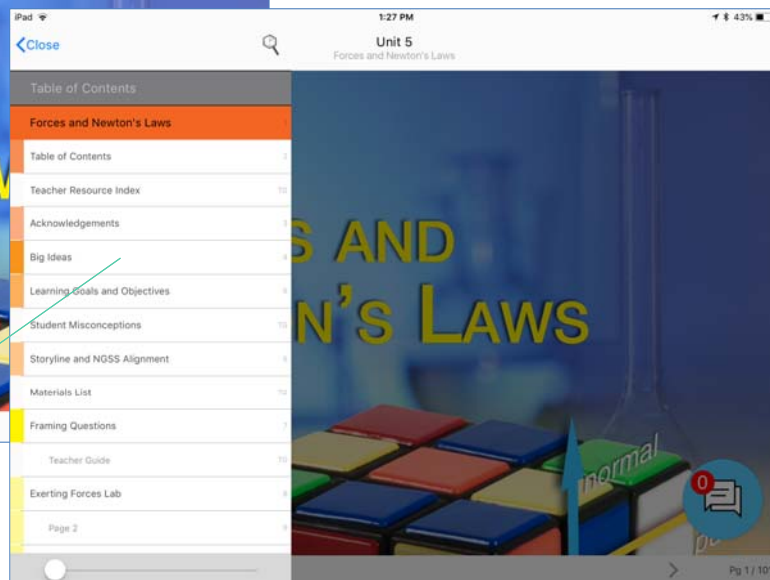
iPad

1:27 PM

43%

Close

Unit 5
Forces and Newton's Laws

Table of Contents

Forces and Newton's Laws

Table of Contents

Teacher Resource Index

Acknowledgements

Big Ideas

Learning Goals and Objectives

Student Misconceptions

Storyline and NGSS Alignment

Materials List

Framing Questions

Teacher Guide

Exerting Forces Lab

Page 2

S AND
N'S LAWS

normal

0

Pg 1 / 10